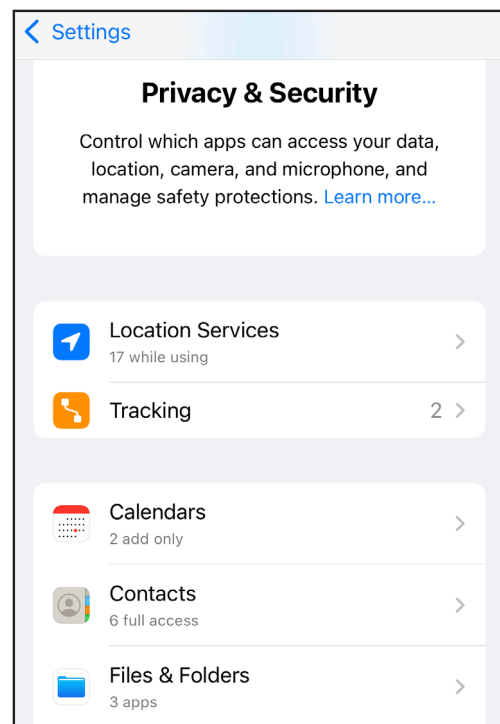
< Settings

Privacy & Security

Control which apps can access your data, location, camera, and microphone, and manage safety protections. Learn more...

Location Services
17 while using

Tracking 2

Calendars
2 add only

Contacts
6 full access

Files & Folders
3 apps